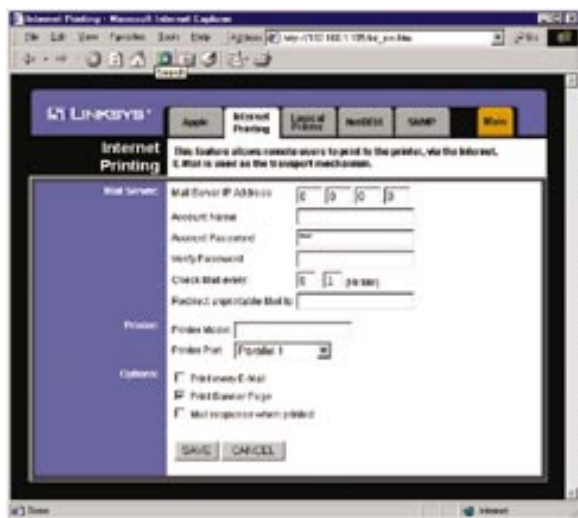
Internet Printing - Microsoft Internet Explorer

File Edit View Favorites Tools Help Address http://192.168.1.1/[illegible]

Search

LINKSYS®

Apple

Internet Printing

Logical Printer

NetBIOS

SNMP

Main

Internet Printing

This feature allows remote users to print to the printer, via the Internet. E-Mail is used as the transport mechanism.

Mail Server:

Mail Server IP Address 0 0 0 0

Account Name

Account Password ***

Verify Password

Check Mail every 0 1 (hh:mm)

Redirect unprintable Mail to

Printer:

Printer Model

Printer Port Parallel 1

Options:

Print every E-Mail

Print Banner Page

Mail response when printed

SAVE CANCEL

Done

Internet